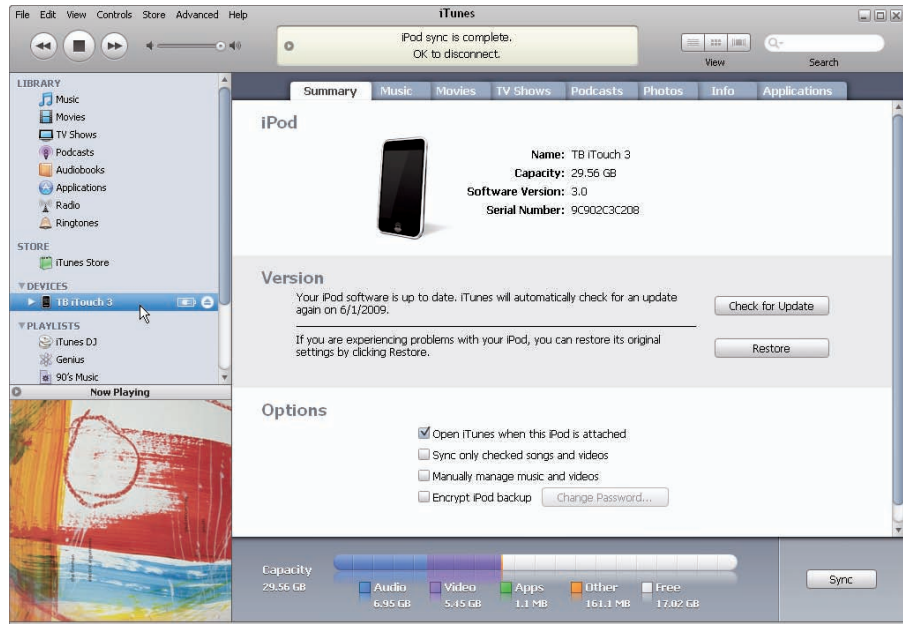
File Edit View Controls Store Advanced Help

iTunes

iPod sync is complete.
OK to disconnect.

View

Search

LIBRARY
Music
Movies
TV Shows
Podcasts
Audiobooks
Applications
Radio
Ringtones

STORE
iTunes Store

DEVICES
TB iTouch 3

PLAYLISTS
iTunes DJ
Genius
90's Music

Now Playing

Summary | Music | Movies | TV Shows | Podcasts | Photos | Info | Applications

iPod

Name: TB iTouch 3
Capacity: 29.56 GB
Software Version: 3.0
Serial Number: 9C902C3C208

Version

Your iPod software is up to date. iTunes will automatically check for an update again on 6/1/2009.

Check for Update

If you are experiencing problems with your iPod, you can restore its original settings by clicking Restore.

Restore

Options

Open iTunes when this iPod is attached
Sync only checked songs and videos
Manually manage music and videos
Encrypt iPod backup
Change Password...

Capacity
29.56 GB

Audio 6.95 GB
Video 5.45 GB
Apps 1.1 MB
Other 161.1 MB
Free 17.02 GB

Sync